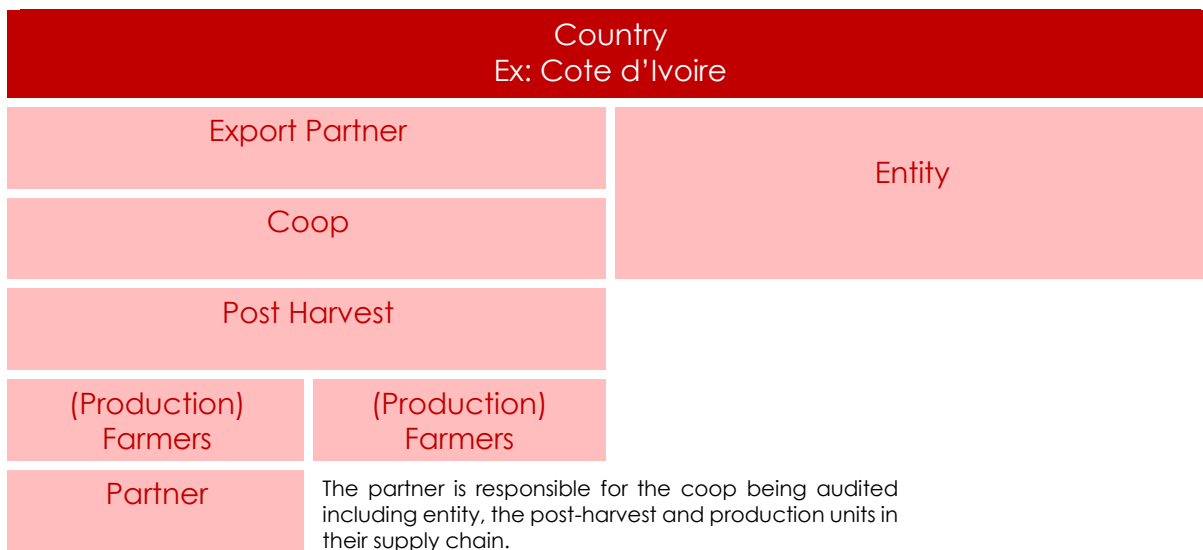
Country
Ex: Cote d'Ivoire

Export Partner

Entity

Coop

Post Harvest

(Production) Farmers

(Production) Farmers

Partner

The partner is responsible for the coop being audited including entity, the post-harvest and production units in their supply chain.